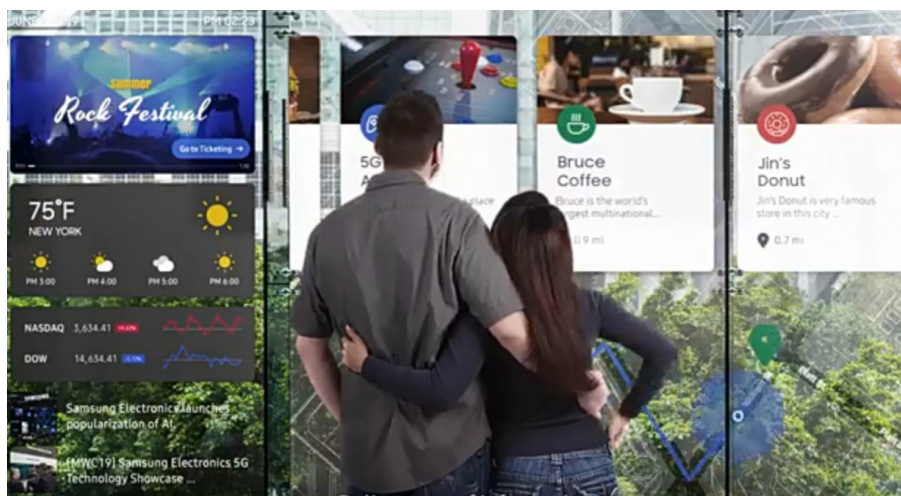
JUNE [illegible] PM 02:23

Summer
Rock Festival

Go to Ticketing →

75°F
NEW YORK

PM 3:00 PM 4:00 PM 5:00 PM 6:00

NASDAQ 3,634.41 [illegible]
DOW 14,634.41 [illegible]

Samsung Electronics launches popularization of AI

[MWC19] Samsung Electronics 5G Technology Showcase

5G
A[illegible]
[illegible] place

Bruce
Coffee
Bruce is the world's largest multinational...
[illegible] 9 mi

Jin's
Donut
Jin's Donut is very famous store in this city ...
0.7 mi